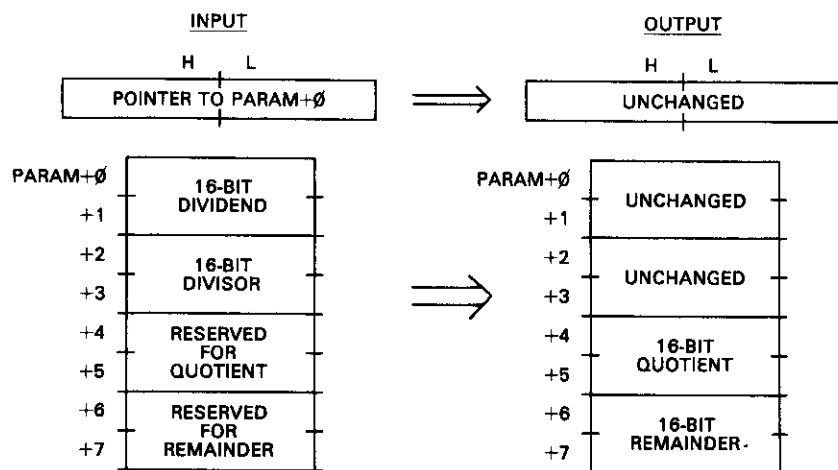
INPUT

H L

POINTER TO PARAM+Ø

PARAM+Ø
+1
16-BIT DIVIDEND

+2
+3
16-BIT DIVISOR

+4
+5
RESERVED FOR QUOTIENT

+6
+7
RESERVED FOR REMAINDER

OUTPUT

H L

UNCHANGED

PARAM+Ø
+1
UNCHANGED

+2
+3
UNCHANGED

+4
+5
16-BIT QUOTIENT

+6
+7
16-BIT REMAINDER